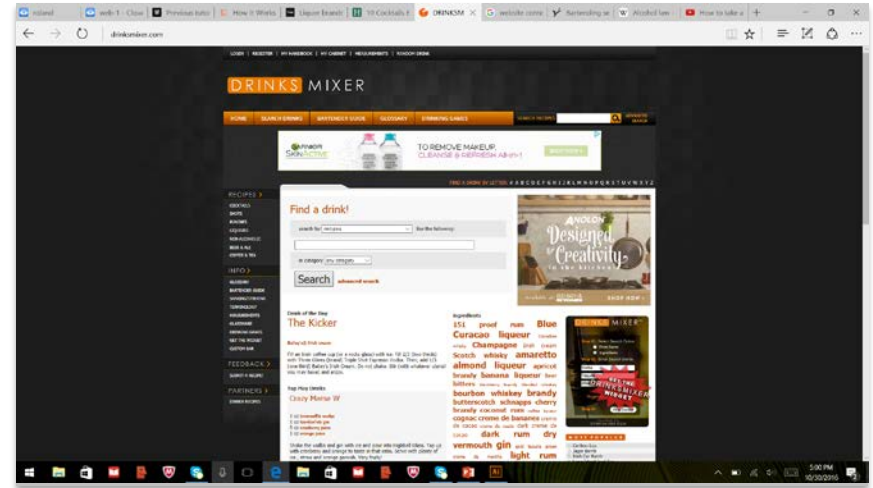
roland | web-1 - Close | Previous tutor | How it Works | Liquor brands | 10 Cocktails | DRINKSM | website costs | Bartending | Alcohol law | How to take a

drinksmixer.com

LOGIN | REGISTER | MY HANDBOOK | MY CABINET | MEASUREMENTS | RANDOM DRINK

DRINKS MIXER

HOME | SEARCH DRINKS | BARTENDING GUIDE | GLOSSARY | DRINKING GAMES | SEARCH RECIPES

GARNIER SKINACTIVE TO REMOVE MAKEUP, CLEANSE & REFRESH ALL-IN-1 BUY NOW

FIND A DRINK BY LETTER: # A B C D E F G H I J K L M N O P Q R S T U V W X Y Z

RECIPES
COCKTAILS
SHOTS
PUNCHES
LIQUEURS
NON-ALCOHOLIC
BEER & ALE
COFFEE & TEA

INFO
GLOSSARY
BARTENDER GUIDE
MEASUREMENTS
ALCOHOL LAWS
DRINKING GAMES

FEEDBACK
SUBMIT A RECIPE

PARTNERS
DRINKS RECIPES

Find a drink!
search for recipes for the following:
in category any category
Search advanced search

Drink of the Day
The Kicker

Top Rated Drinks
Crazy Moose W

Ingredients
151 proof rum Blue Curacao liqueur Champagne Scotch whisky amaretto almond liqueur apricot brandy banana liqueur bitters bourbon whiskey brandy butterscotch schnapps cherry brandy coconut rum cognac creme de bananes dark rum dry vermouth gin light rum

ANOLON Designed for Creativity SHOP NOW

DRINKS MIXER

5:00 PM 10/30/2016